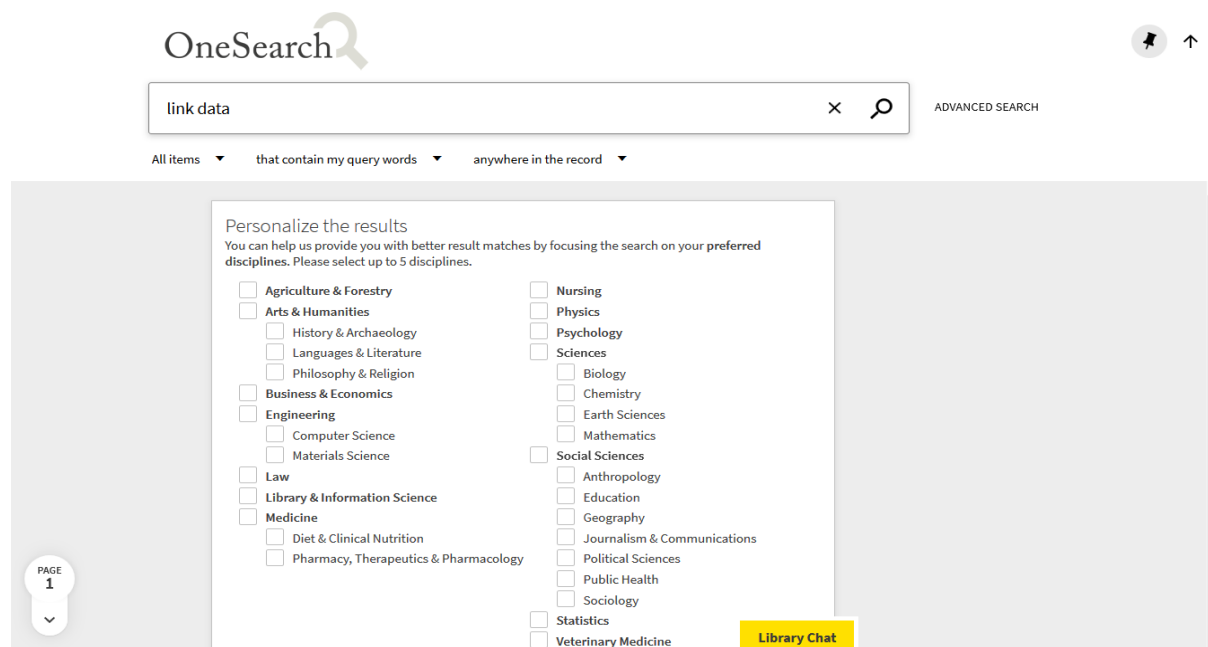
OneSearch

link data

ADVANCED SEARCH

All items
that contain my query words
anywhere in the record

Personalize the results
You can help us provide you with better result matches by focusing the search on your **preferred disciplines.** Please select up to 5 disciplines.

Agriculture & Forestry
Arts & Humanities
History & Archaeology
Languages & Literature
Philosophy & Religion
Business & Economics
Engineering
Computer Science
Materials Science
Law
Library & Information Science
Medicine
Diet & Clinical Nutrition
Pharmacy, Therapeutics & Pharmacology

Nursing
Physics
Psychology
Sciences
Biology
Chemistry
Earth Sciences
Mathematics
Social Sciences
Anthropology
Education
Geography
Journalism & Communications
Political Sciences
Public Health
Sociology
Statistics
Veterinary Medicine

PAGE
1

Library Chat